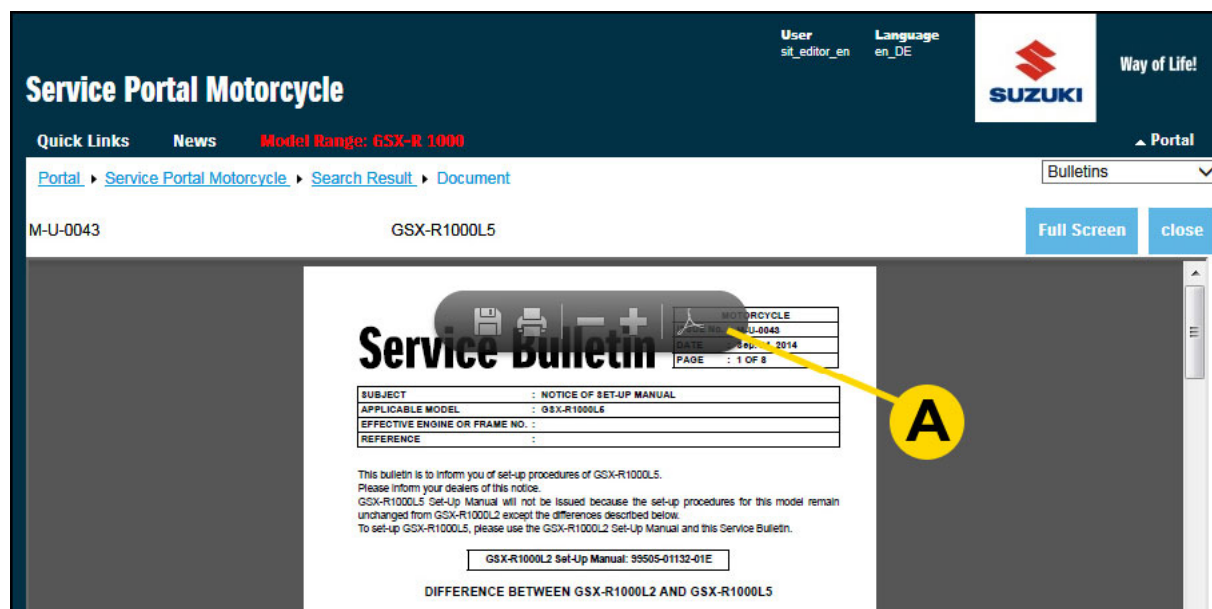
User
sit_editor_en

Language
en_DE

SUZUKI

Way of Life!

Service Portal Motorcycle

Quick Links News Model Range: GSX-R 1000

▲ Portal

Portal ▸ Service Portal Motorcycle ▸ Search Result ▸ Document

Bulletins

M-U-0043 GSX-R1000L5

Full Screen close

Service Bulletin

| MOTORCYCLE | |
|---|---|
| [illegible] No. | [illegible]U-0043 |
| DATE | : Sep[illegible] 2014 |
| PAGE | : 1 OF 8 |

A

| SUBJECT | : NOTICE OF SET-UP MANUAL |
|---|---|
| APPLICABLE MODEL | : GSX-R1000L5 |
| EFFECTIVE ENGINE OR FRAME NO. | : |
| REFERENCE | : |

This bulletin is to inform you of set-up procedures of GSX-R1000L5.
Please inform your dealers of this notice.
GSX-R1000L5 Set-Up Manual will not be issued because the set-up procedures for this model remain unchanged from GSX-R1000L2 except the differences described below.
To set-up GSX-R1000L5, please use the GSX-R1000L2 Set-Up Manual and this Service Bulletin.

GSX-R1000L2 Set-Up Manual: 99505-01132-01E

DIFFERENCE BETWEEN GSX-R1000L2 AND GSX-R1000L5